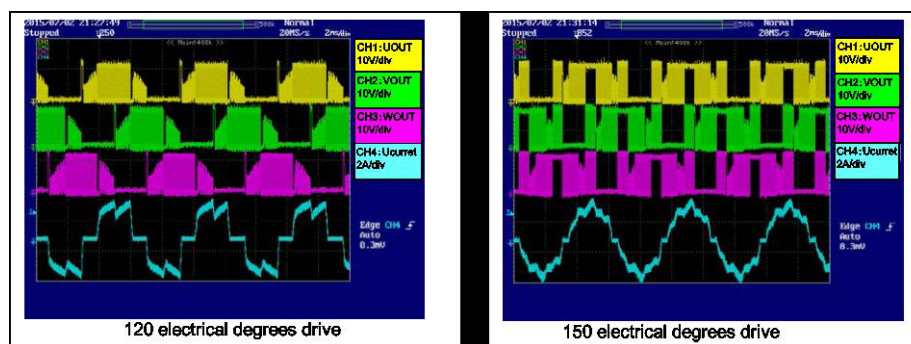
2015/07/02 21:27:49 500k Normal
Stopped 250 20MS/s 2ms/div
<< Main:400k >>
CH1:UOUT 10V/div
CH2:VOUT 10V/div
CH3:WOUT 10V/div
CH4:Ucurret 2A/div
Edge CH4 Auto 8.3mV
120 electrical degrees drive

2015/07/02 21:31:14 500k Normal
Stopped 852 20MS/s 2ms/div
<< Main:400k >>
CH1:UOUT 10V/div
CH2:VOUT 10V/div
CH3:WOUT 10V/div
CH4:Ucurret 2A/div
Edge CH4 Auto 8.3mV
150 electrical degrees drive